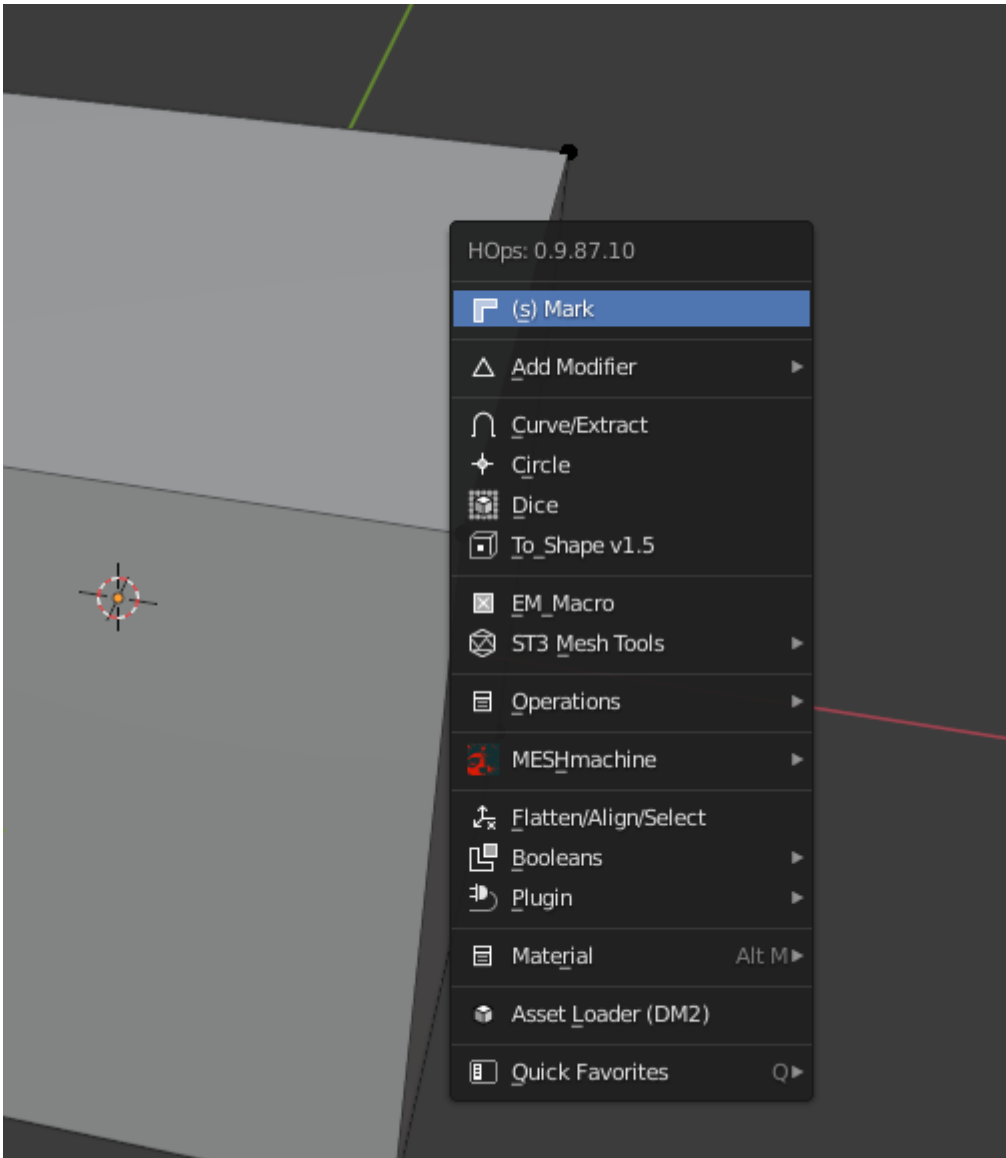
HOps: 0.9.87.10

(s) Mark

Add Modifier

Curve/Extract
Circle
Dice
To_Shape v1.5

EM_Macro
ST3 Mesh Tools

Operations

MESHmachine

Flatten/Align/Select
Booleans
Plugin

Material Alt M

Asset Loader (DM2)

Quick Favorites Q